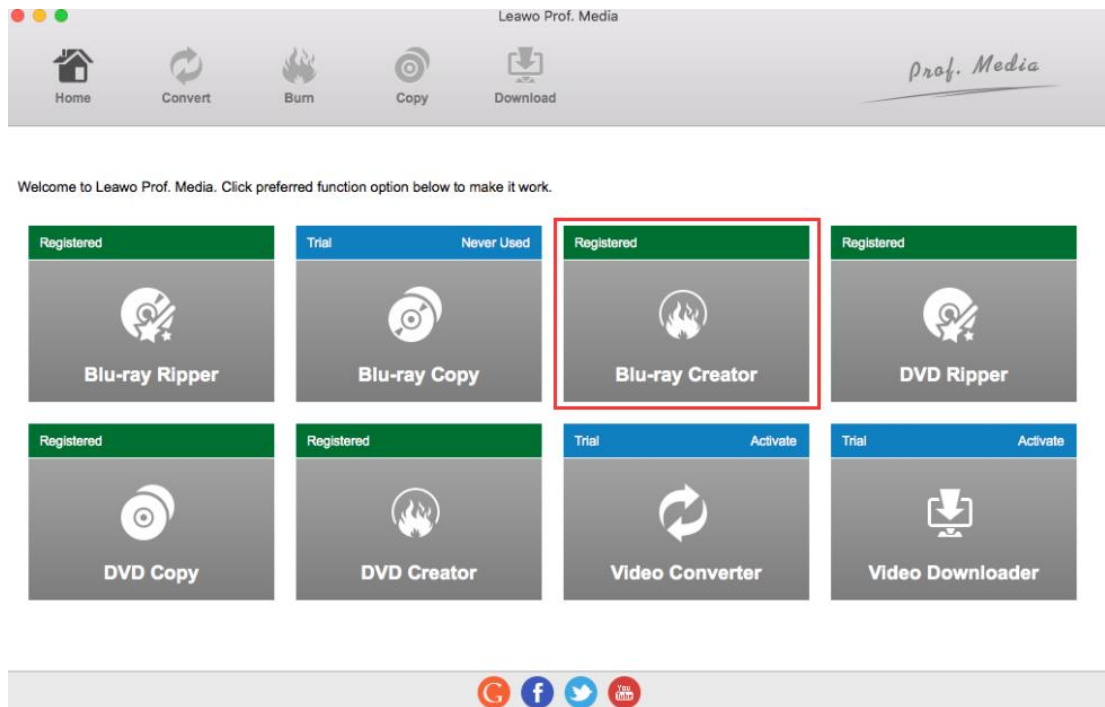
Leawo Prof. Media

Home Convert Burn Copy Download

Prof. Media

Welcome to Leawo Prof. Media. Click preferred function option below to make it work.

Registered
Blu-ray Ripper

Trial Never Used
Blu-ray Copy

Registered
Blu-ray Creator

Registered
DVD Ripper

Registered
DVD Copy

Registered
DVD Creator

Trial Activate
Video Converter

Trial Activate
Video Downloader

You Tube